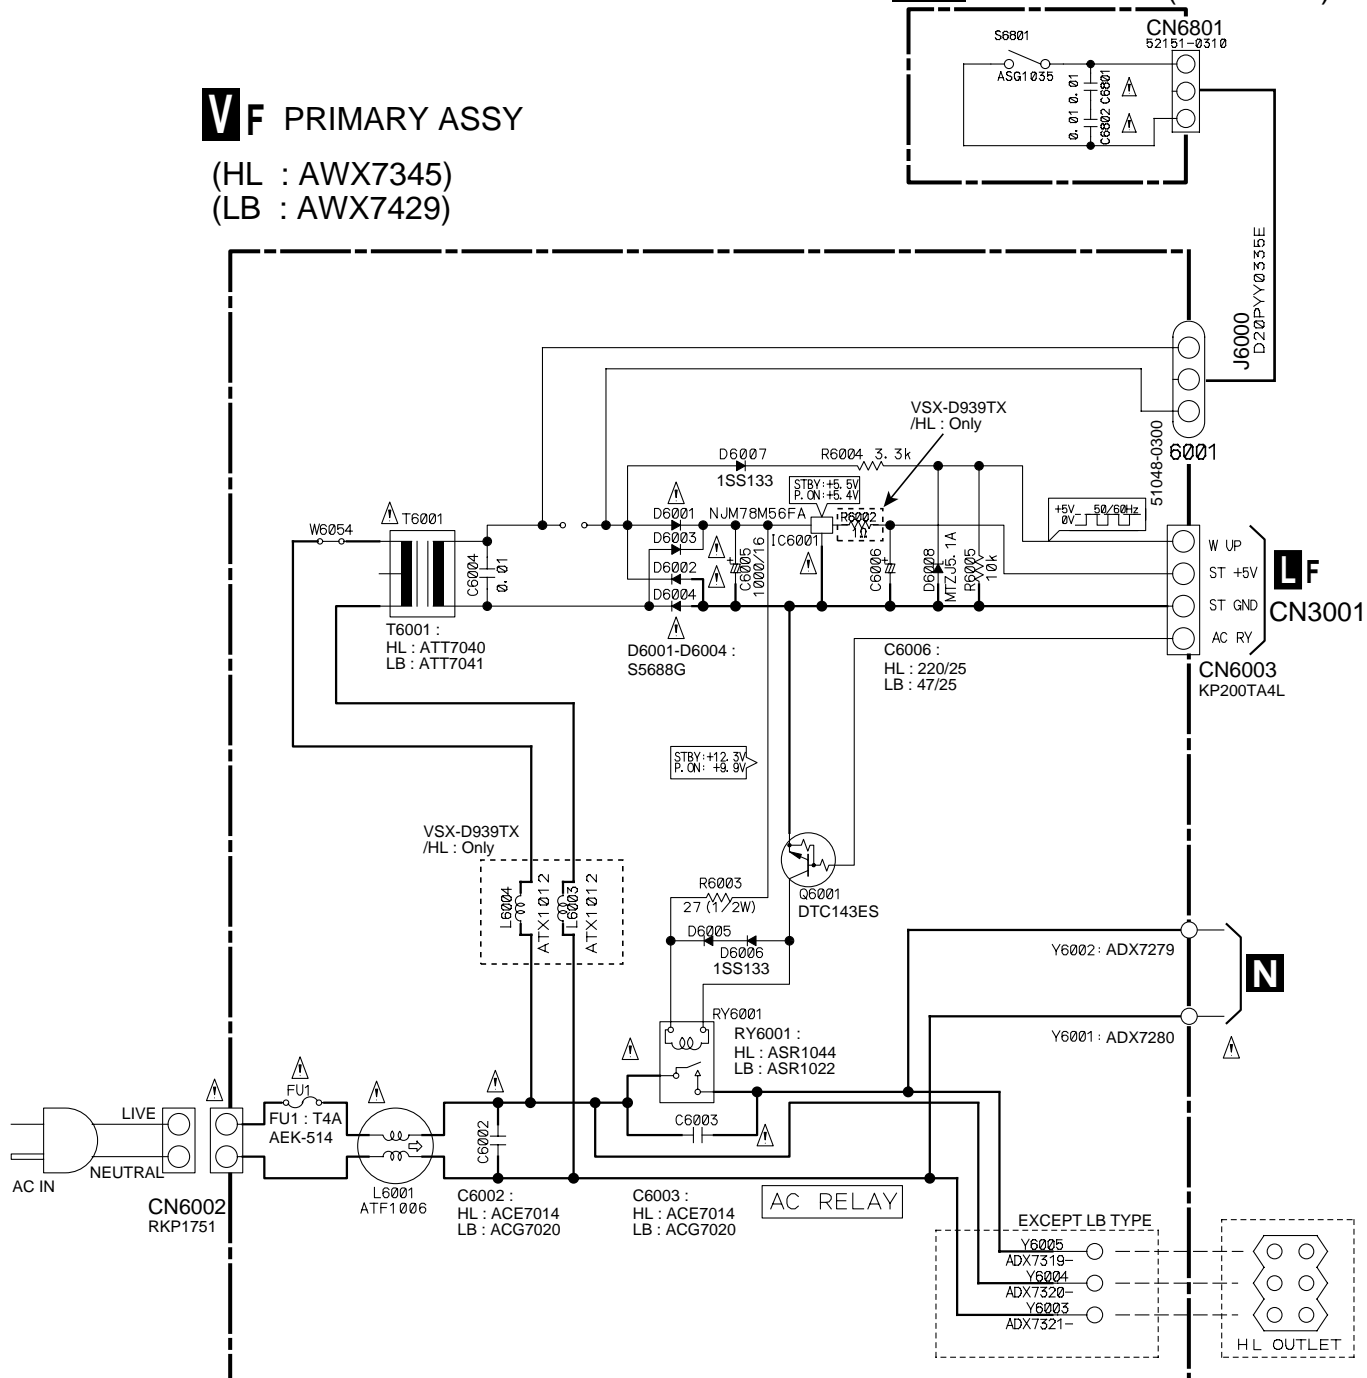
CN6801
52151-0310
S6801
ASG1035
0.01
C6801
0.01
C6802

V F PRIMARY ASSY
(HL : AWX7345)
(LB : AWX7429)

J6000
D20PYY0335E
6001
51048-0300

VSX-D939TX
/HL : Only
D6007
1SS133
R6004 3.3k
STBY:+5.5V
P.ON:+5.4V
R6002
+5V
0V
50/60Hz
W6054
T6001
D6001
NJM78M56FA
IC6001
D6003
C6004
0.01
D6002
D6004
C6005
1000/16
C6006
D6008
MTZJ5.1A
R6005
10k
W UP
ST +5V
ST GND
AC RY
L F
CN3001
T6001 :
HL : ATT7040
LB : ATT7041
D6001-D6004 :
S5688G
C6006 :
HL : 220/25
LB : 47/25
CN6003
KP200TA4L

STBY:+12.3V
P.ON: +9.9V

VSX-D939TX
/HL : Only
L6004
ATX1012
L6003
ATX1012
R6003
27 (1/2W)
Q6001
DTC143ES
D6005
D6006
1SS133
Y6002 : ADX7279
N
RY6001
RY6001 :
HL : ASR1044
LB : ASR1022
Y6001 : ADX7280

LIVE
NEUTRAL
AC IN
FU1
FU1 : T4A
AEK-514
C6002
C6003
CN6002
RKP1751
L6001
ATF1006
C6002 :
HL : ACE7014
LB : ACG7020
C6003 :
HL : ACE7014
LB : ACG7020
AC RELAY
EXCEPT LB TYPE
Y6005
ADX7319
Y6004
ADX7320
Y6003
ADX7321
HL OUTLET